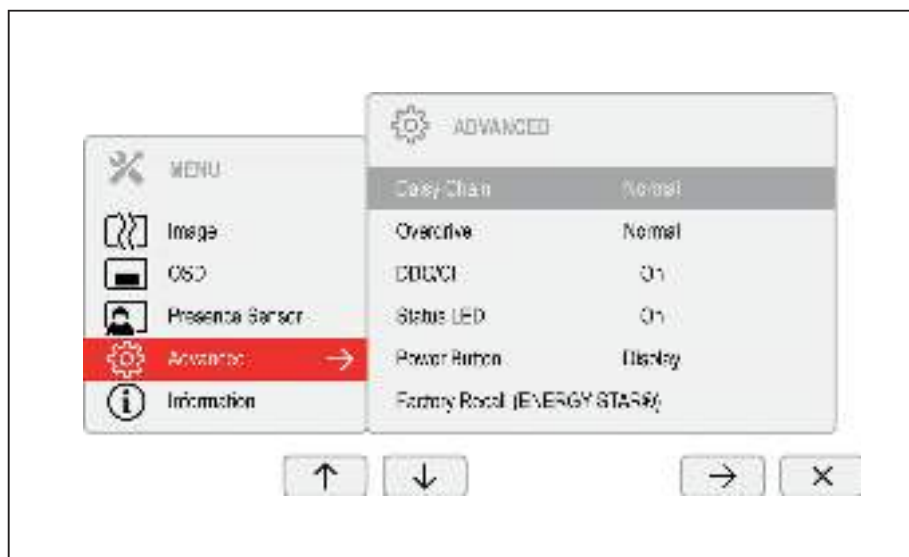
MENU

Image

OSD

Presence Sensor

Advanced →

Information

ADVANCED

| | |
|---|---|
| Daisy Chain | Normal |
| Overdrive | Normal |
| DDC/CI | On |
| Status LED | On |
| Power Button | Display |
| Factory Recall (ENERGY STAR®) | |

↑ ↓ → ×